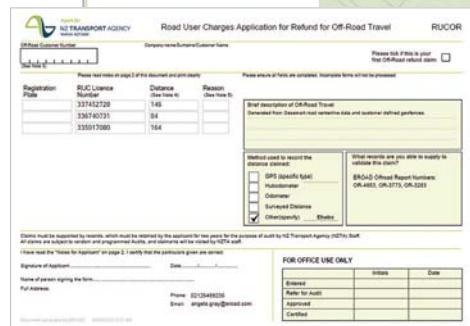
NZ TRANSPORT AGENCY
WAKA KOTAHI

Road User Charges Application for Refund for Off-Road Travel

RUCOR

Off-Road Customer Number

Company name/Surname/Customer Name

(See Note 3)

Please tick if this is your first Off-Road refund claim

Please read notes on page 2 of this document and print clearly

Please ensure all fields are complete. Incomplete forms will not be processed

| Registration Plate | RUC Licence Number | Distance (See Note 4) | Reason (See Note 5) |
|---|---|---|---|
| | 337452728 | 146 | |
| | 336740731 | 84 | |
| | 335017080 | 164 | |

Brief description of Off-Road Travel
Generated from Geoamint road sensitive data and customer defined geofences.

Method used to record the distance claimed:
GPS (specify type)
Hubodometer
Odometer
Surveyed Distance
Other(specify) Ehubo

What records are you able to supply to validate this claim?
EROAD Offroad Report Numbers: OR-4653, OR-3773, OR-3283

Claims must be supported by records, which must be retained by the applicant for two years for the purpose of audit by NZ Transport Agency (NZTA) Staff. All claims are subject to random and programmed Audits, and claimants will be visited by NZTA staff.

I have read the "Notes for Applicant" on page 2. I certify that the particulars given are correct.

Signature of Applicant ........................ Date ..../..../....

Name of person signing the form ........................

Full Address

Phone: 02135499236
Email: angela.gray@eroad.com

FOR OFFICE USE ONLY

| | Initials | Date |
|---|---|---|
| Entered | | |
| Refer for Audit | | |
| Approved | | |
| Certified | | |

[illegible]